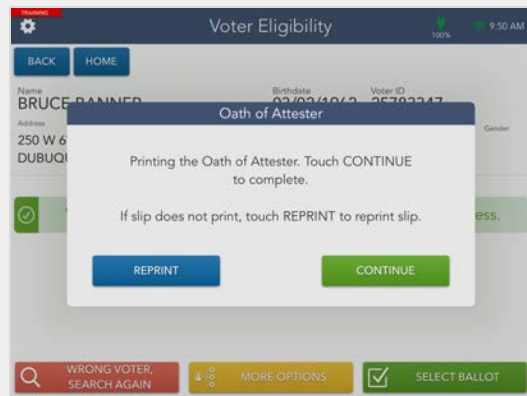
TRAINING

Voter Eligibility

100%

9:50 AM

BACK

HOME

Name

BRUCE BANNER

Birthdate

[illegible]

Voter ID

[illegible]

Address

250 W 6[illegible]

DUBUQ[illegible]

Gender

Oath of Attester

Printing the Oath of Attester. Touch CONTINUE to complete.

If slip does not print, touch REPRINT to reprint slip.

REPRINT

CONTINUE

ess.

WRONG VOTER, SEARCH AGAIN

MORE OPTIONS

SELECT BALLOT